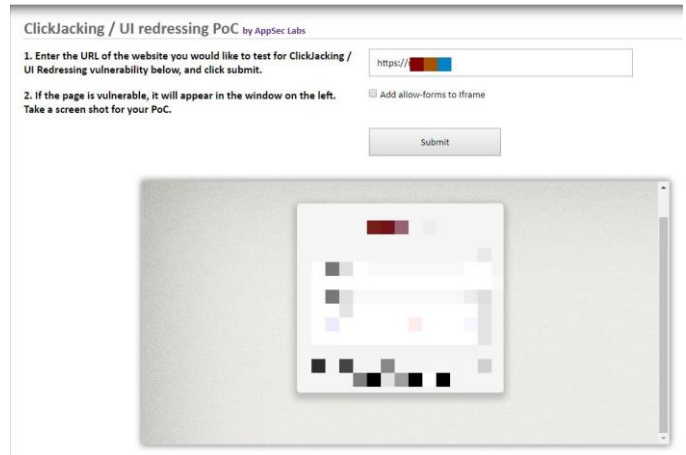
ClickJacking / UI redressing PoC by AppSec Labs

1. Enter the URL of the website you would like to test for ClickJacking / UI Redressing vulnerability below, and click submit.

2. If the page is vulnerable, it will appear in the window on the left. Take a screen shot for your PoC.

https://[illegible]

Add allow-forms to iframe

Submit